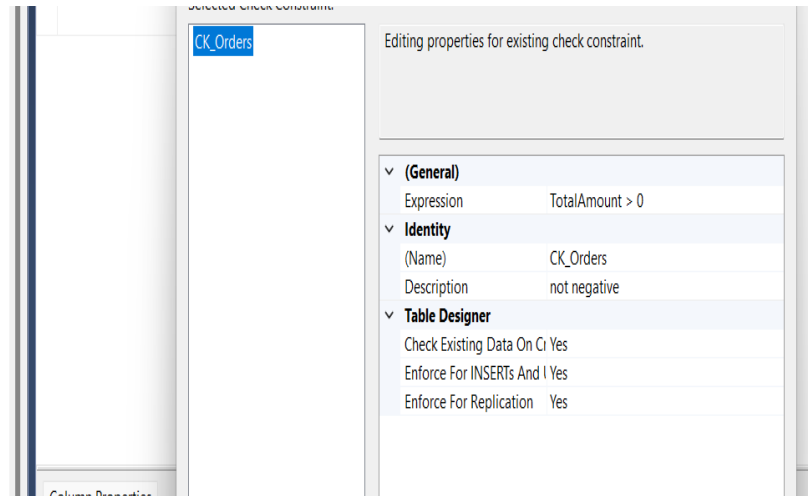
Selected Check Constraint:

CK_Orders

Editing properties for existing check constraint.

(General)

| | |
|---|---|
| Expression | TotalAmount > 0 |

Identity

| | |
|---|---|
| (Name) | CK_Orders |
| Description | not negative |

Table Designer

| | |
|---|---|
| Check Existing Data On Cr | Yes |
| Enforce For INSERTs And U | Yes |
| Enforce For Replication | Yes |

Column Properties